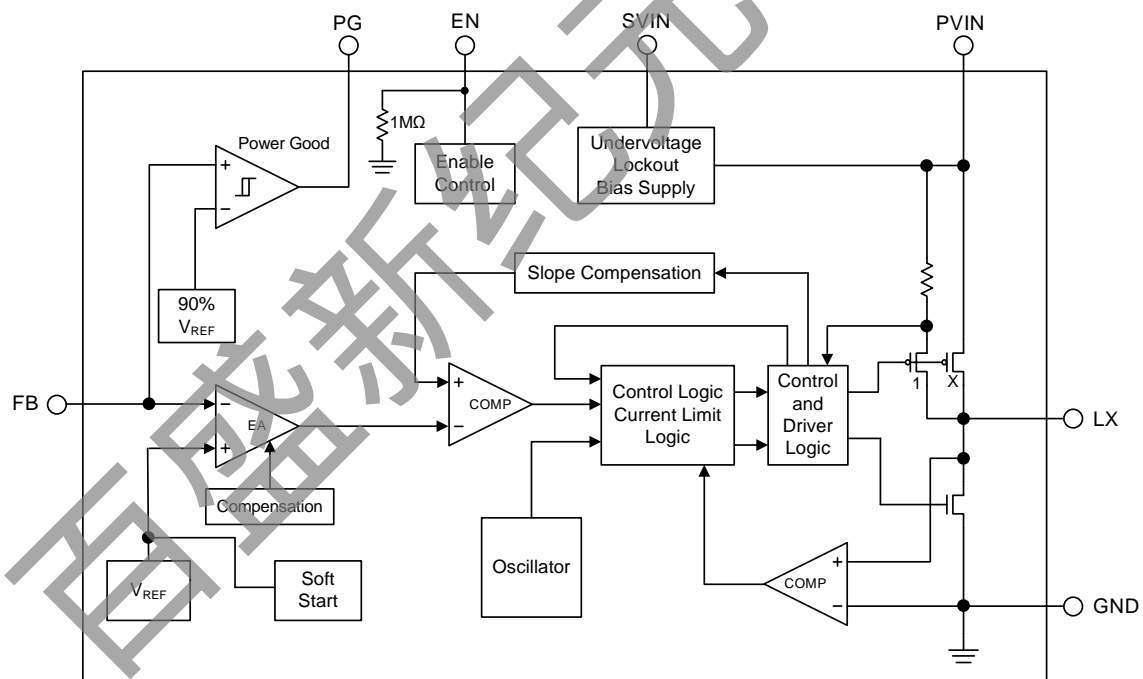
PG
EN
SVIN
PVIN
1MΩ
Power Good
+
−
Enable Control
Undervoltage Lockout Bias Supply
Slope Compensation
90% $V_{REF}$
FB
−
+
EA
+
−
COMP
Control Logic Current Limit Logic
Control and Driver Logic
1
X
LX
Compensation
Oscillator
$V_{REF}$
Soft Start
+
−
COMP
GND
百盛新纪元